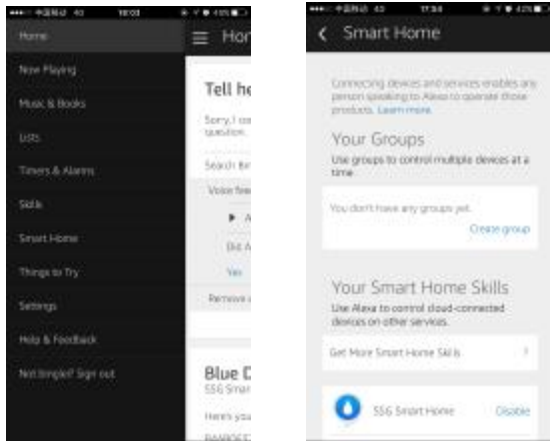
Home
Now Playing
Music & Books
Lists
Timers & Alarms
Skills
Smart Home
Things to Try
Settings
Help & Feedback
Not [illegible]? Sign out

Hom

Tell he
Sorry, I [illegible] question.
Search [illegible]
Voice fee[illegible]
A
Did A
Yes
Remove

Blue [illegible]
SSG Smar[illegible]
Here's you
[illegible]

Smart Home

Connecting devices and services enables any person speaking to Alexa to operate those products. Learn more.

Your Groups
Use groups to control multiple devices at a time.

You don't have any groups yet.
Create group

Your Smart Home Skills
Use Alexa to control cloud-connected devices on other services.

Get More Smart Home Skills

SSG Smart Home
Disable